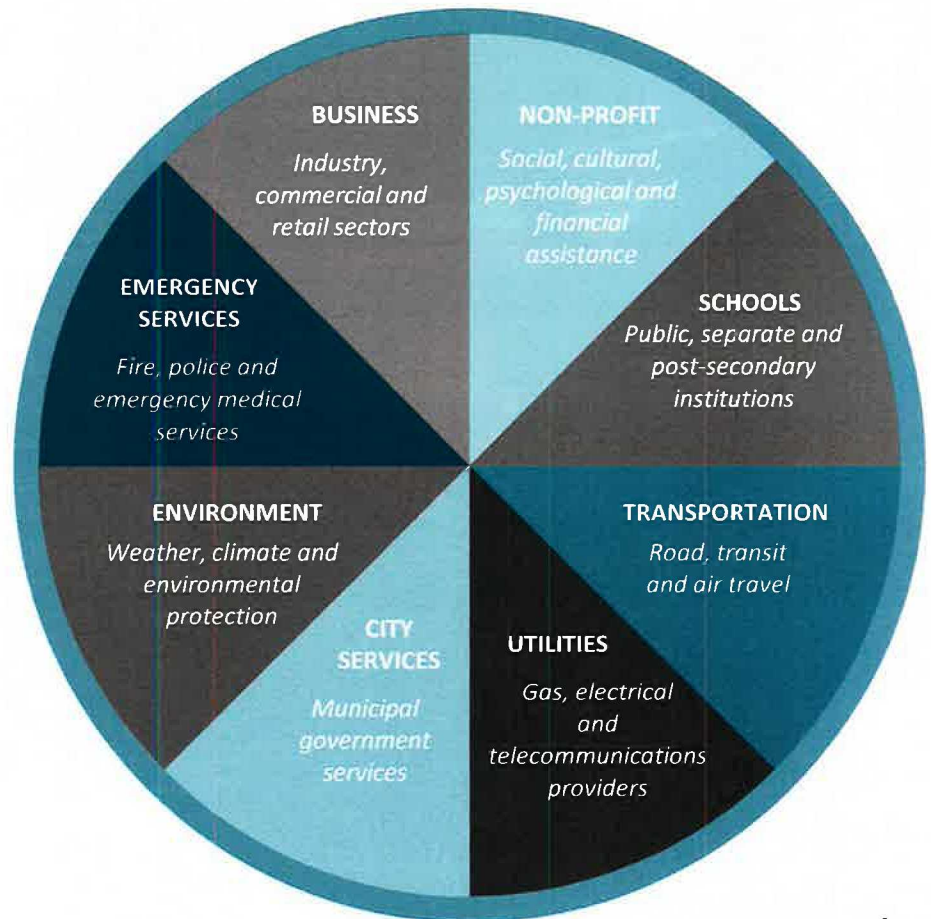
BUSINESS
Industry, commercial and retail sectors

NON-PROFIT
Social, cultural, psychological and financial assistance

SCHOOLS
Public, separate and post-secondary institutions

TRANSPORTATION
Road, transit and air travel

UTILITIES
Gas, electrical and telecommunications providers

CITY SERVICES
Municipal government services

ENVIRONMENT
Weather, climate and environmental protection

EMERGENCY SERVICES
Fire, police and emergency medical services